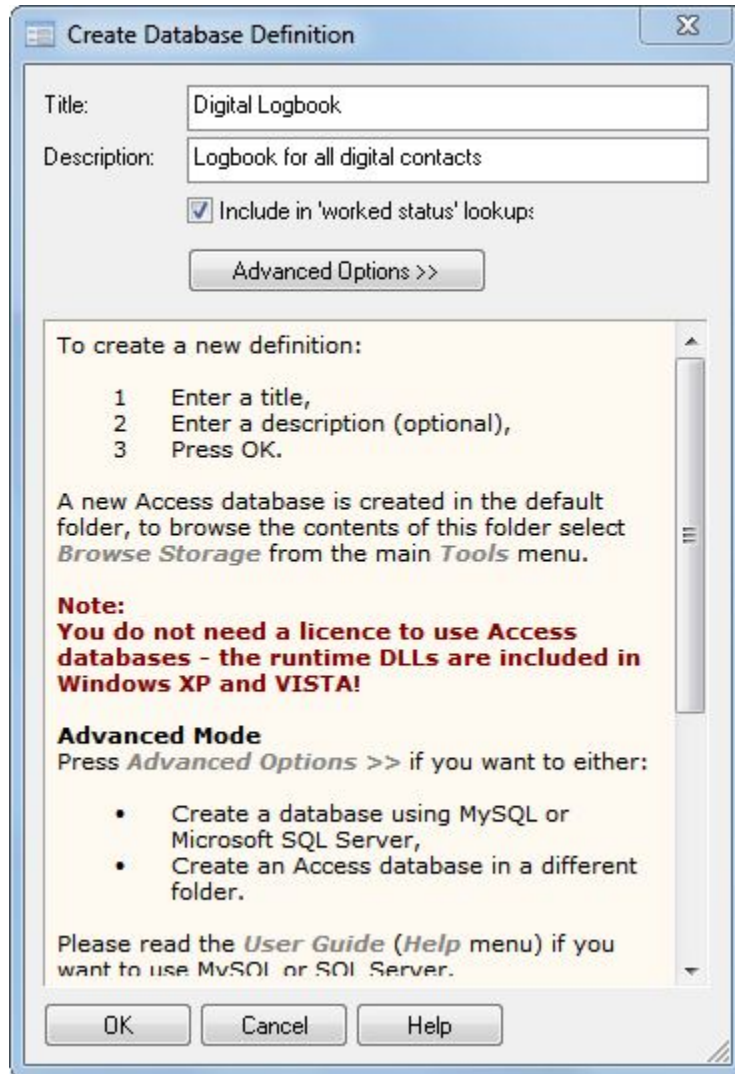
Create Database Definition

Title: Digital Logbook

Description: Logbook for all digital contacts

Include in 'worked status' lookups

Advanced Options >>

To create a new definition:

1 Enter a title,
2 Enter a description (optional),
3 Press OK.

A new Access database is created in the default folder, to browse the contents of this folder select Browse Storage from the main Tools menu.

Note:
You do not need a licence to use Access databases - the runtime DLLs are included in Windows XP and VISTA!

Advanced Mode
Press Advanced Options >> if you want to either:

• Create a database using MySQL or Microsoft SQL Server,
• Create an Access database in a different folder.

Please read the User Guide (Help menu) if you want to use MySQL or SQL Server.

OK Cancel Help